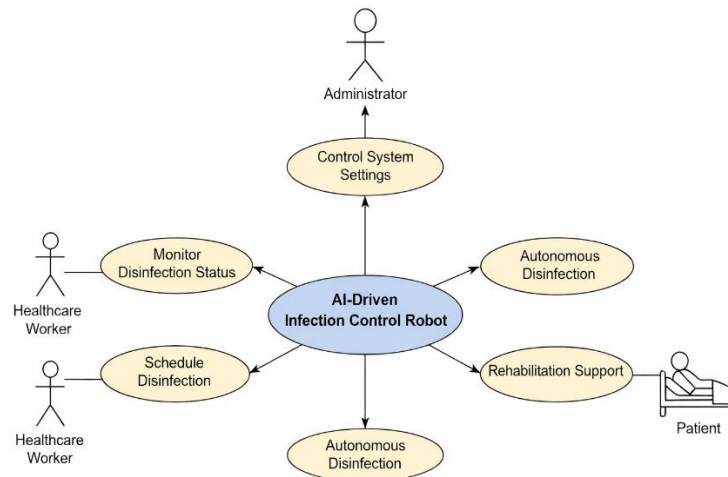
Administrator

Control System Settings

Monitor Disinfection Status

Autonomous Disinfection

Healthcare Worker

AI-Driven Infection Control Robot

Schedule Disinfection

Rehabilitation Support

Healthcare Worker

Patient

Autonomous Disinfection